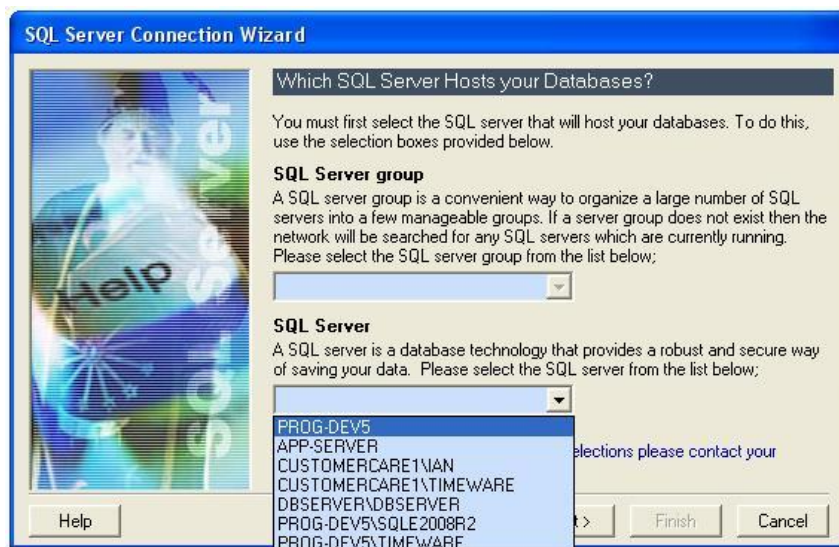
SQL Server Connection Wizard

Help

SQL Server

Which SQL Server Hosts your Databases?

You must first select the SQL server that will host your databases. To do this, use the selection boxes provided below.

SQL Server group

A SQL server group is a convenient way to organize a large number of SQL servers into a few manageable groups. If a server group does not exist then the network will be searched for any SQL servers which are currently running. Please select the SQL server group from the list below;

SQL Server

A SQL server is a database technology that provides a robust and secure way of saving your data. Please select the SQL server from the list below;

PROG-DEV5
APP-SERVER
CUSTOMERCARE1\IAN
CUSTOMERCARE1\TIMEWARE
DBSERVER\DBSERVER
PROG-DEV5\SQLE2008R2
PROG-DEV5\TIMEWARE

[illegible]elections please contact your

Help

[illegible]t >

Finish

Cancel